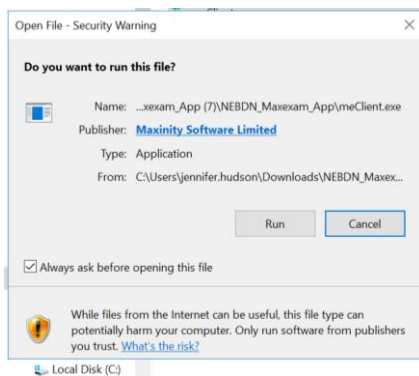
Open File - Security Warning ×

Do you want to run this file?

Name: ...xexam_App (7)\NEBDN_Maxexam_App\meClient.exe
Publisher: Maxinity Software Limited
Type: Application
From: C:\Users\jennifer.hudson\Downloads\NEBDN_Maxex...

Run Cancel

Always ask before opening this file

While files from the Internet can be useful, this file type can potentially harm your computer. Only run software from publishers you trust. What's the risk?

Local Disk (C:)